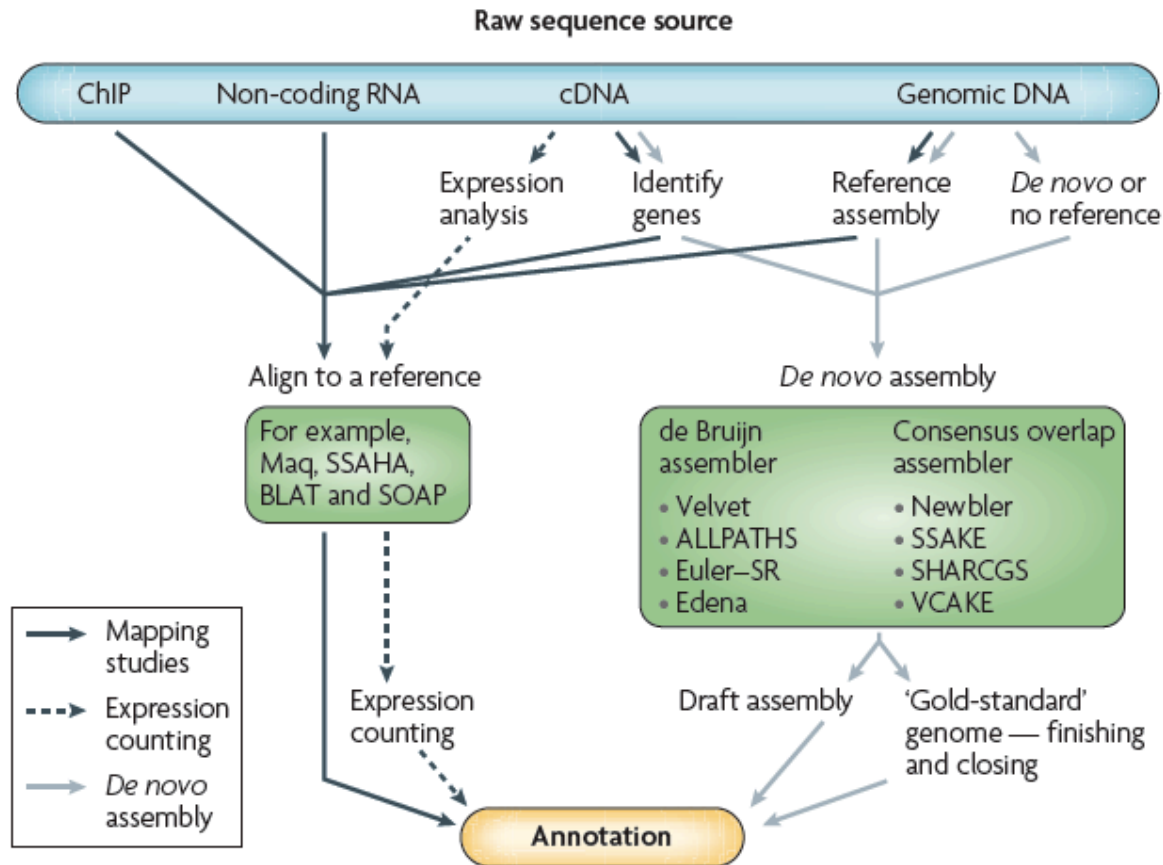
Raw sequence source

ChIP Non-coding RNA cDNA Genomic DNA

Expression analysis

Identify genes

Reference assembly

De novo or no reference

Align to a reference

For example, Maq, SSAHA, BLAT and SOAP

De novo assembly

de Bruijn assembler
• Velvet
• ALLPATHS
• Euler–SR
• Edena

Consensus overlap assembler
• Newbler
• SSAKE
• SHARCGS
• VCAKE

Expression counting

Draft assembly

'Gold-standard' genome — finishing and closing

Mapping studies

Expression counting

De novo assembly

Annotation